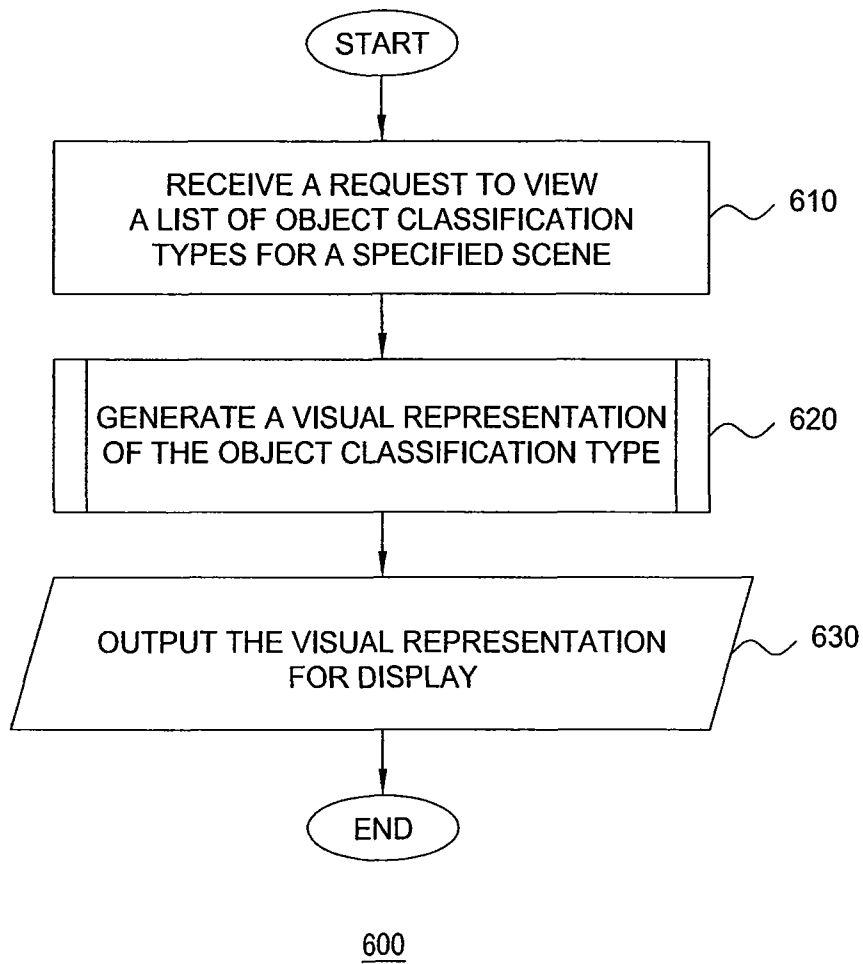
START

RECEIVE A REQUEST TO VIEW A LIST OF OBJECT CLASSIFICATION TYPES FOR A SPECIFIED SCENE

610

GENERATE A VISUAL REPRESENTATION OF THE OBJECT CLASSIFICATION TYPE

620

OUTPUT THE VISUAL REPRESENTATION FOR DISPLAY

630

END

600